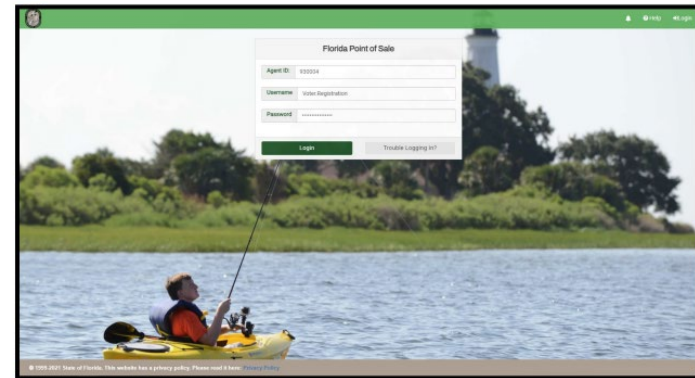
Help Login

Florida Point of Sale

Agent ID 930004

Username Voter Registration

Password ••••••••••••

Login

Trouble Logging In?

© 1995-2021 State of Florida. This website has a privacy policy. Please read it here: Privacy Policy